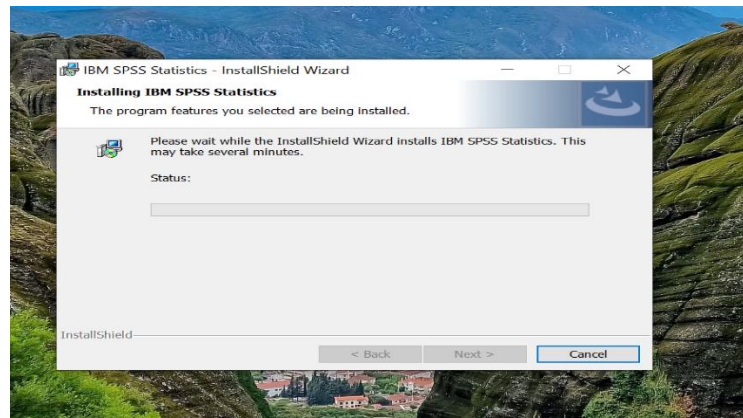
IBM SPSS Statistics - InstallShield Wizard

Installing IBM SPSS Statistics

The program features you selected are being installed.

Please wait while the InstallShield Wizard installs IBM SPSS Statistics. This may take several minutes.

Status:

InstallShield

< Back

Next >

Cancel